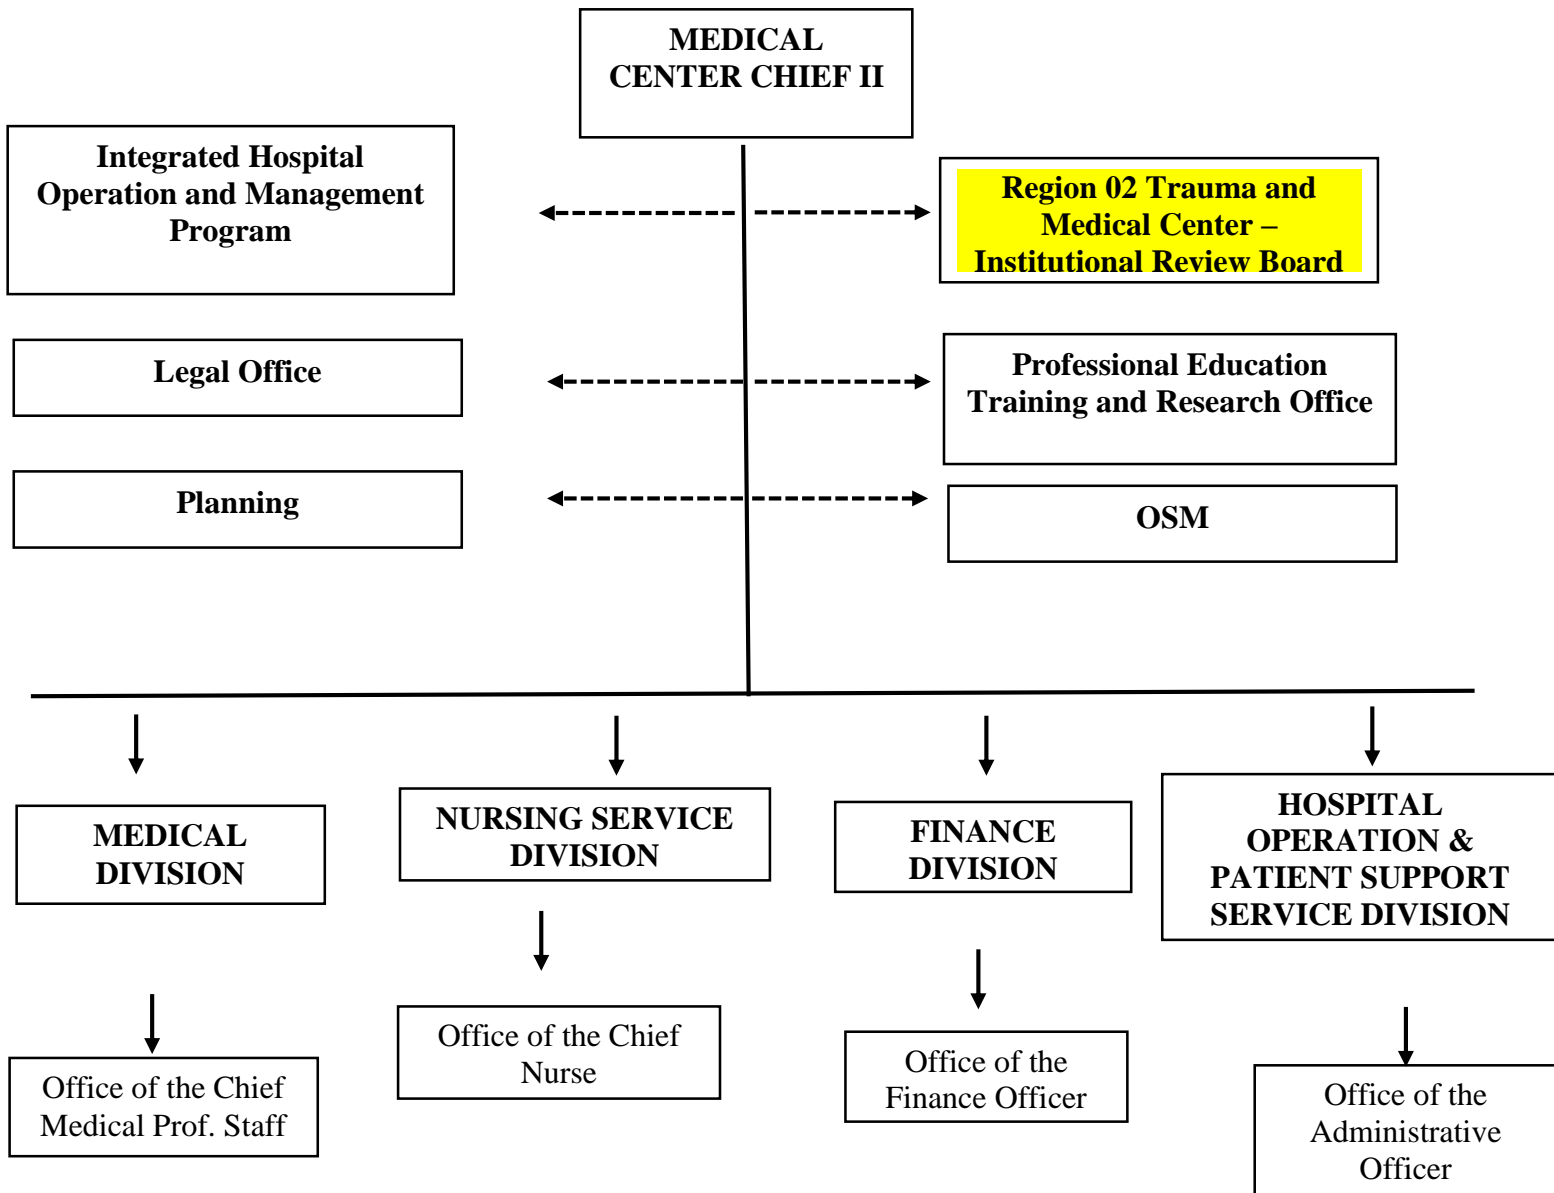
MEDICAL CENTER CHIEF II

Integrated Hospital Operation and Management Program

Region 02 Trauma and Medical Center – Institutional Review Board

Legal Office

Professional Education Training and Research Office

Planning

OSM

MEDICAL DIVISION

NURSING SERVICE DIVISION

FINANCE DIVISION

HOSPITAL OPERATION & PATIENT SUPPORT SERVICE DIVISION

Office of the Chief Medical Prof. Staff

Office of the Chief Nurse

Office of the Finance Officer

Office of the Administrative Officer